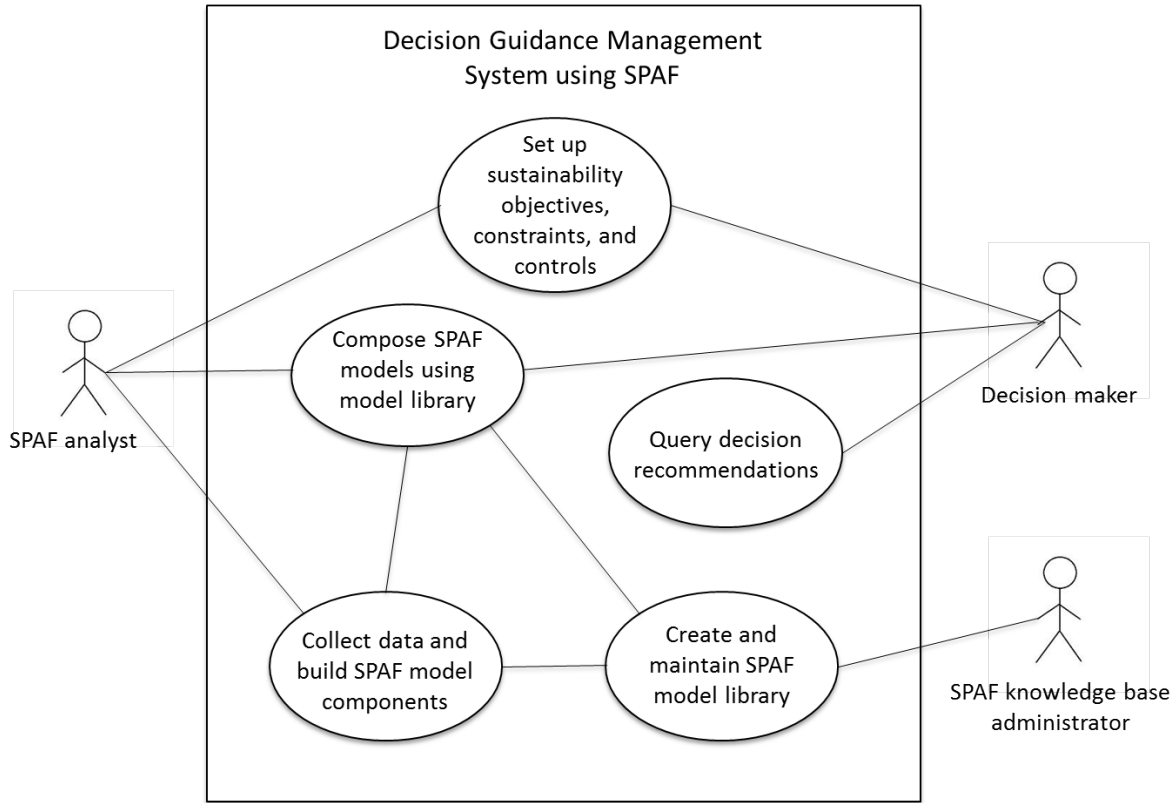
Decision Guidance Management System using SPAF

Set up sustainability objectives, constraints, and controls

SPAF analyst

Compose SPAF models using model library

Decision maker

Query decision recommendations

Collect data and build SPAF model components

Create and maintain SPAF model library

SPAF knowledge base administrator